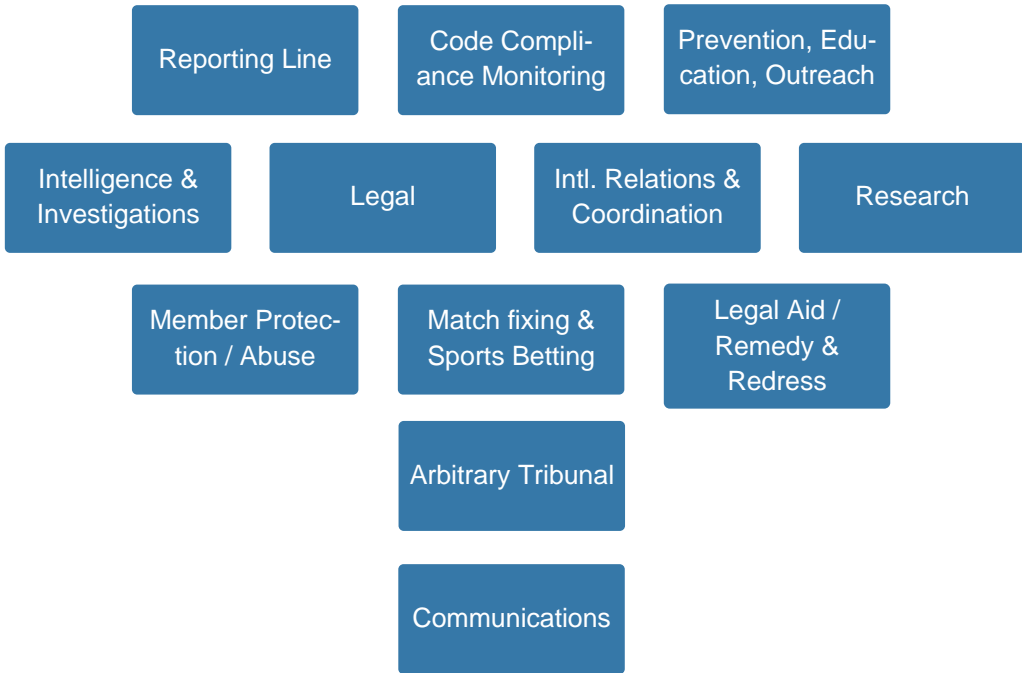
Reporting Line

Code Compliance Monitoring

Prevention, Education, Outreach

Intelligence & Investigations

Legal

Intl. Relations & Coordination

Research

Member Protection / Abuse

Match fixing & Sports Betting

Legal Aid / Remedy & Redress

Arbitrary Tribunal

Communications